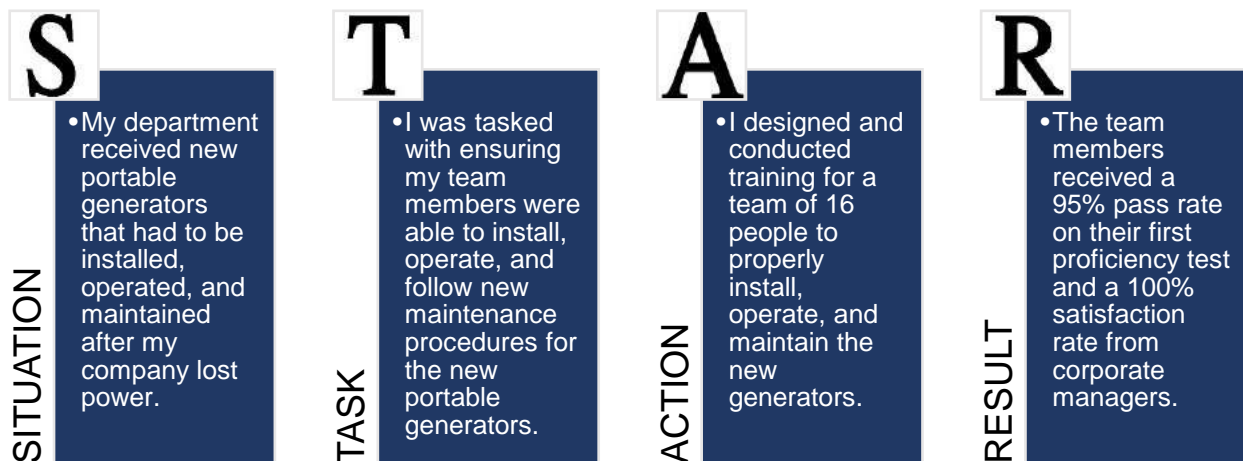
S

SITUATION

• My department received new portable generators that had to be installed, operated, and maintained after my company lost power.

T

TASK

• I was tasked with ensuring my team members were able to install, operate, and follow new maintenance procedures for the new portable generators.

A

ACTION

• I designed and conducted training for a team of 16 people to properly install, operate, and maintain the new generators.

R

RESULT

• The team members received a 95% pass rate on their first proficiency test and a 100% satisfaction rate from corporate managers.